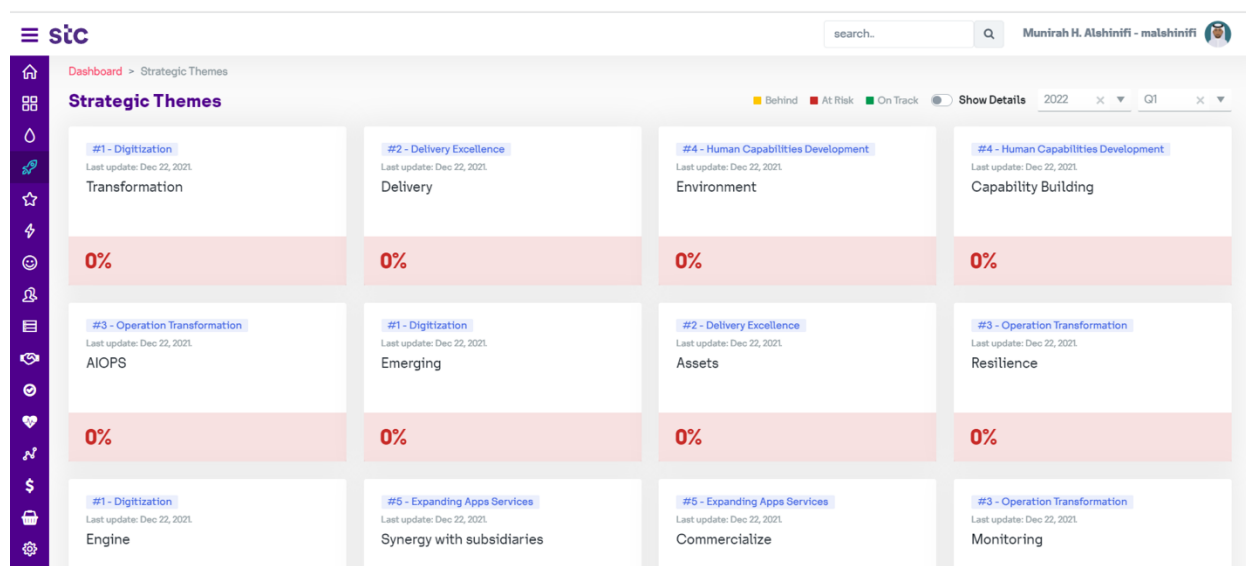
stc

search..

Munirah H. Alshinifi - malshinifi

Dashboard > Strategic Themes

Strategic Themes

Behind At Risk On Track Show Details 2022 Q1

#1 - Digitization
Last update: Dec 22, 2021.
Transformation
0%

#2 - Delivery Excellence
Last update: Dec 22, 2021.
Delivery
0%

#4 - Human Capabilities Development
Last update: Dec 22, 2021.
Environment
0%

#4 - Human Capabilities Development
Last update: Dec 22, 2021.
Capability Building
0%

#3 - Operation Transformation
Last update: Dec 22, 2021.
AIOPS
0%

#1 - Digitization
Last update: Dec 22, 2021.
Emerging
0%

#2 - Delivery Excellence
Last update: Dec 22, 2021.
Assets
0%

#3 - Operation Transformation
Last update: Dec 22, 2021.
Resilience
0%

#1 - Digitization
Last update: Dec 22, 2021.
Engine

#5 - Expanding Apps Services
Last update: Dec 22, 2021.
Synergy with subsidiaries

#5 - Expanding Apps Services
Last update: Dec 22, 2021.
Commercialize

#3 - Operation Transformation
Last update: Dec 22, 2021.
Monitoring